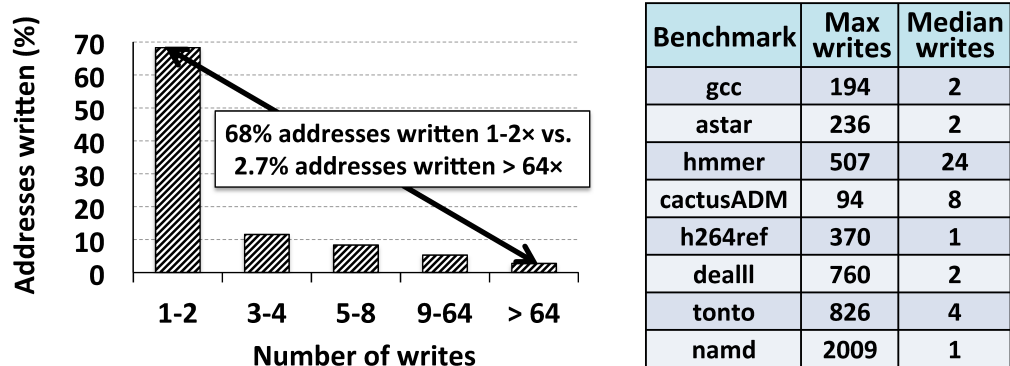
Addresses written (%)

70
60
50
40
30
20
10
0

68% addresses written 1-2× vs.
2.7% addresses written > 64×

1-2 3-4 5-8 9-64 > 64

Number of writes

| Benchmark | Max writes | Median writes |
|---|---|---|
| gcc | 194 | 2 |
| astar | 236 | 2 |
| hmmer | 507 | 24 |
| cactusADM | 94 | 8 |
| h264ref | 370 | 1 |
| dealII | 760 | 2 |
| tonto | 826 | 4 |
| namd | 2009 | 1 |